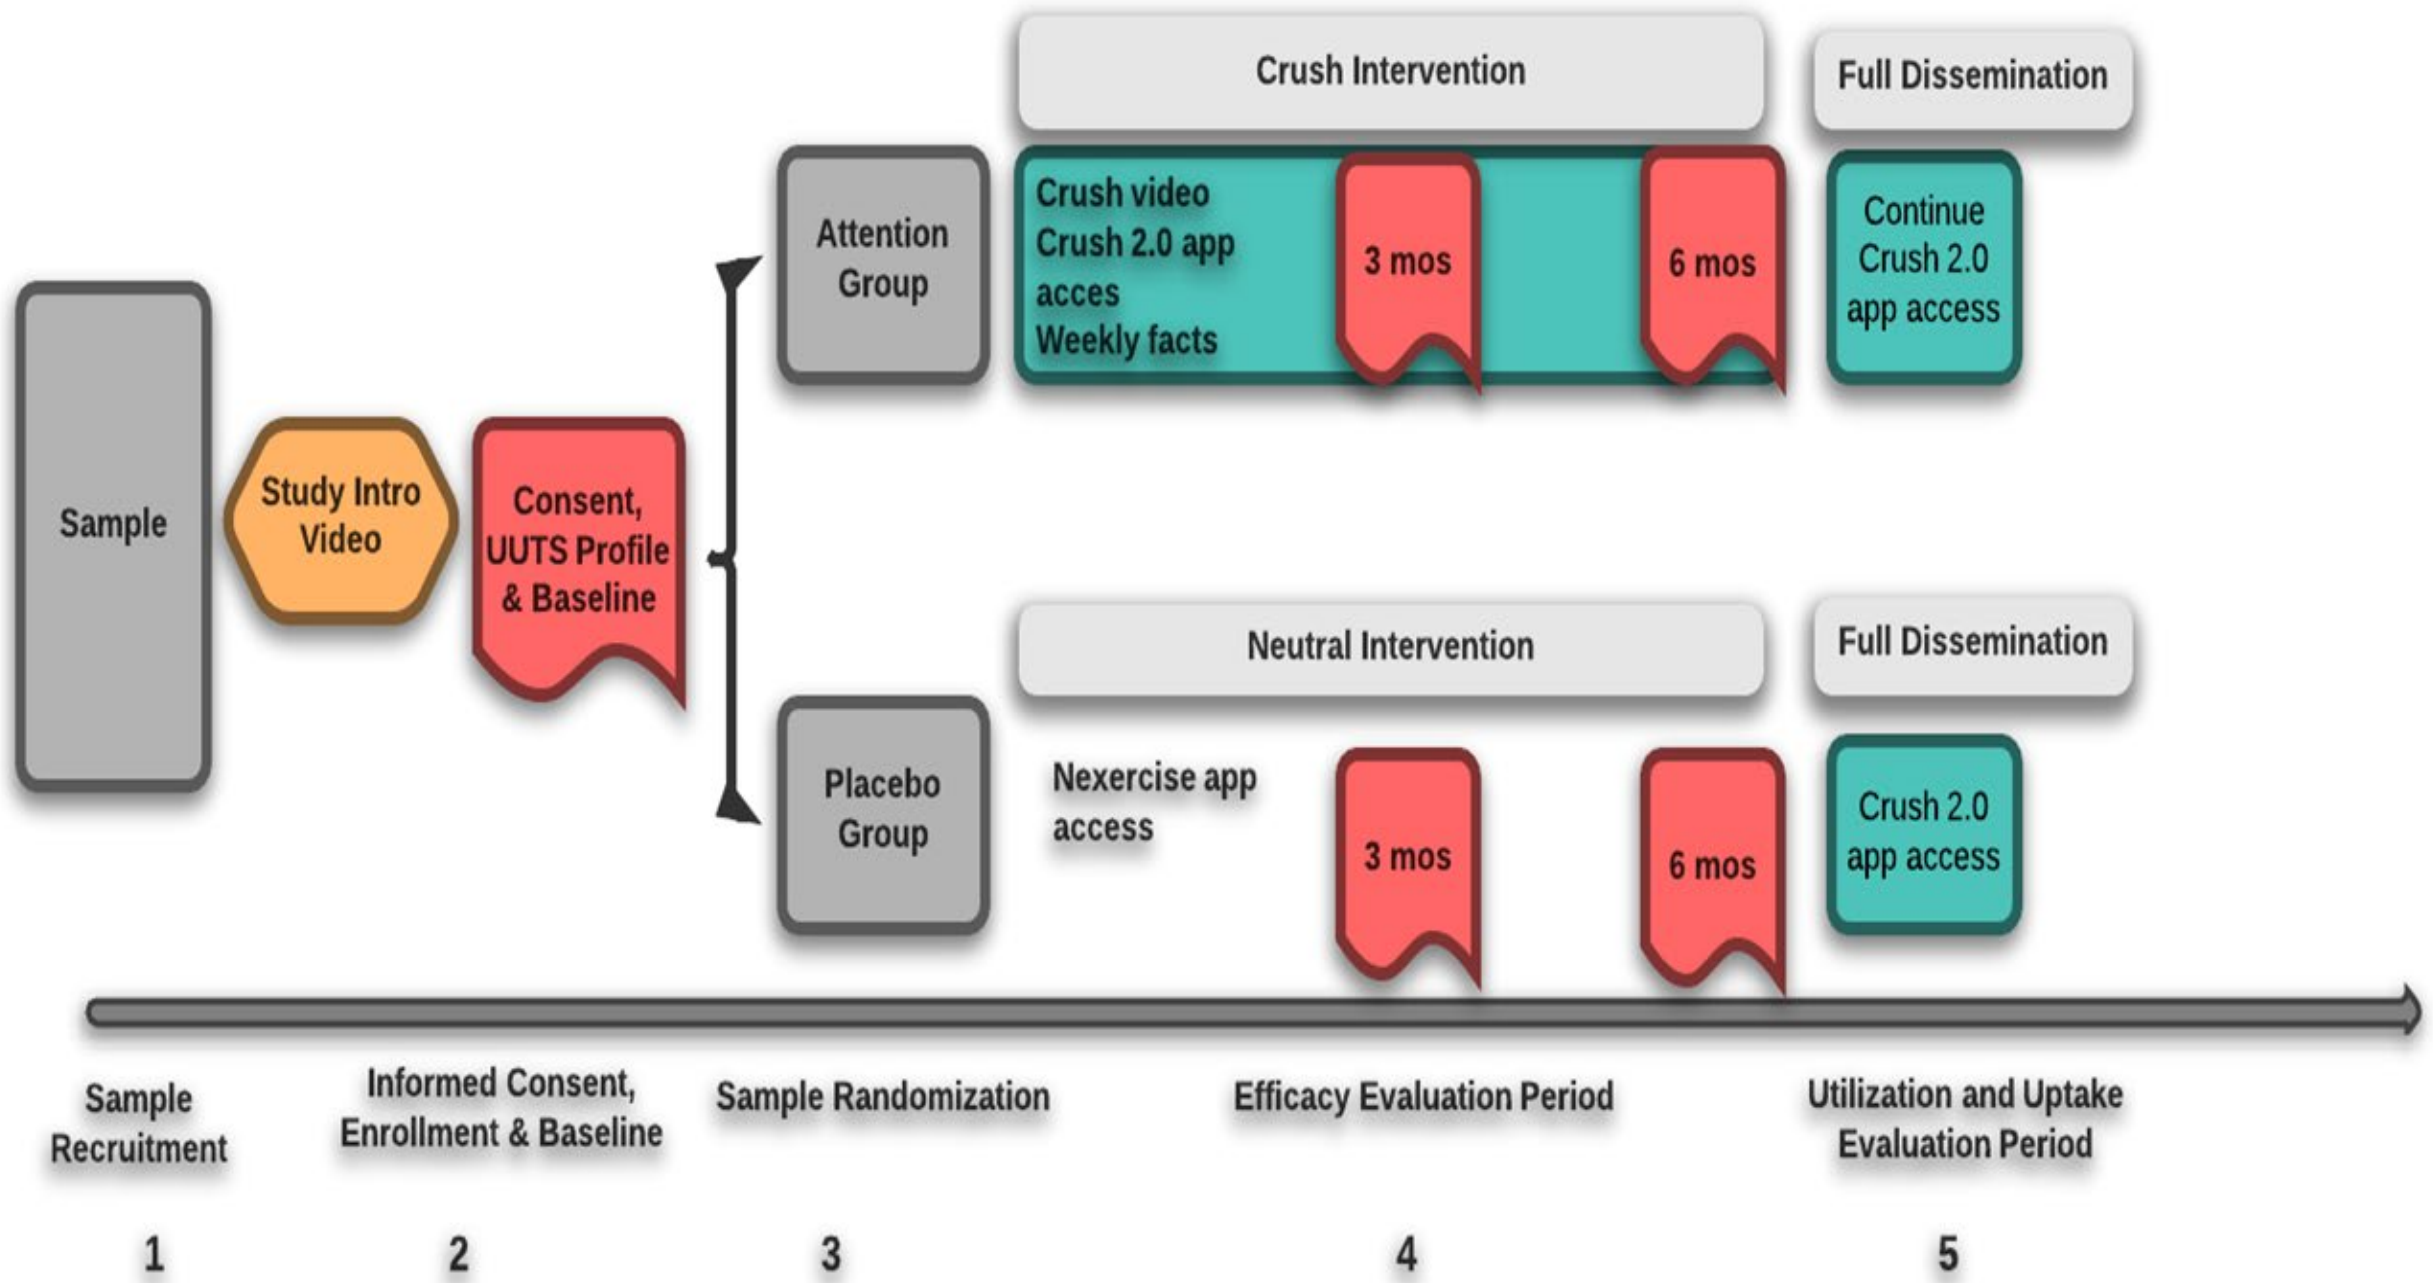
Crush Intervention

Full Dissemination

Attention Group

Crush video
Crush 2.0 app acces
Weekly facts

3 mos

6 mos

Continue Crush 2.0 app access

Sample

Study Intro Video

Consent, UUTS Profile & Baseline

Neutral Intervention

Full Dissemination

Placebo Group

Nexercise app access

3 mos

6 mos

Crush 2.0 app access

Sample Recruitment

Informed Consent, Enrollment & Baseline

Sample Randomization

Efficacy Evaluation Period

Utilization and Uptake Evaluation Period

1

2

3

4

5